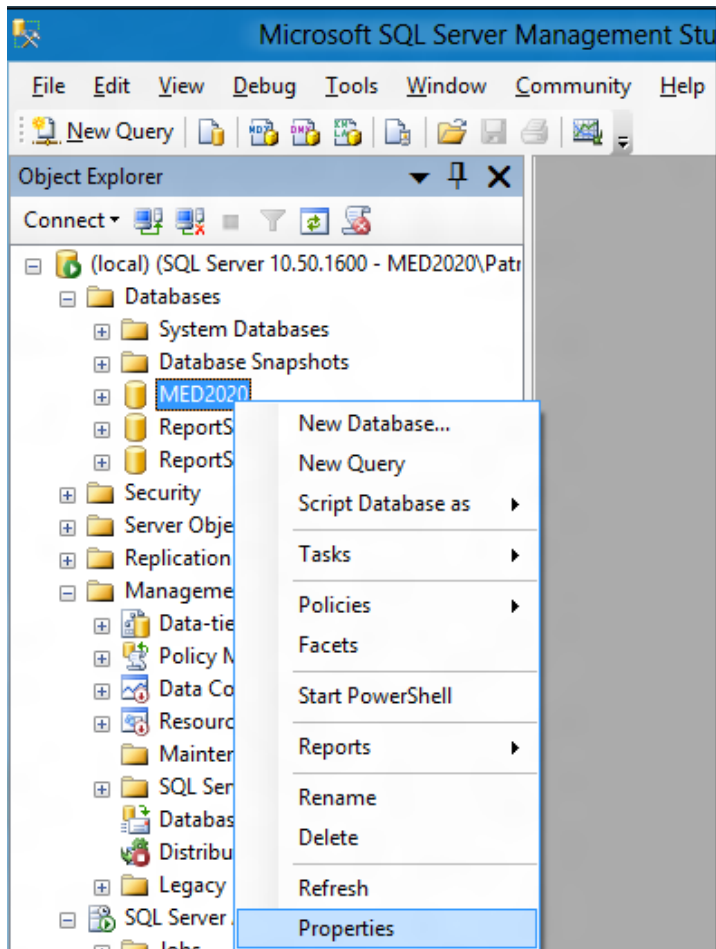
Microsoft SQL Server Management Stu

File Edit View Debug Tools Window Community Help

New Query

Object Explorer

Connect

(local) (SQL Server 10.50.1600 - MED2020\Patr
Databases
System Databases
Database Snapshots
MED2020
ReportS
ReportS
Security
Server Obje
Replication
Manageme
Data-tie
Policy N
Data Co
Resourc
Mainter
SQL Ser
Databas
Distribu
Legacy
SQL Server
Jobs

New Database...
New Query
Script Database as
Tasks
Policies
Facets
Start PowerShell
Reports
Rename
Delete
Refresh
Properties